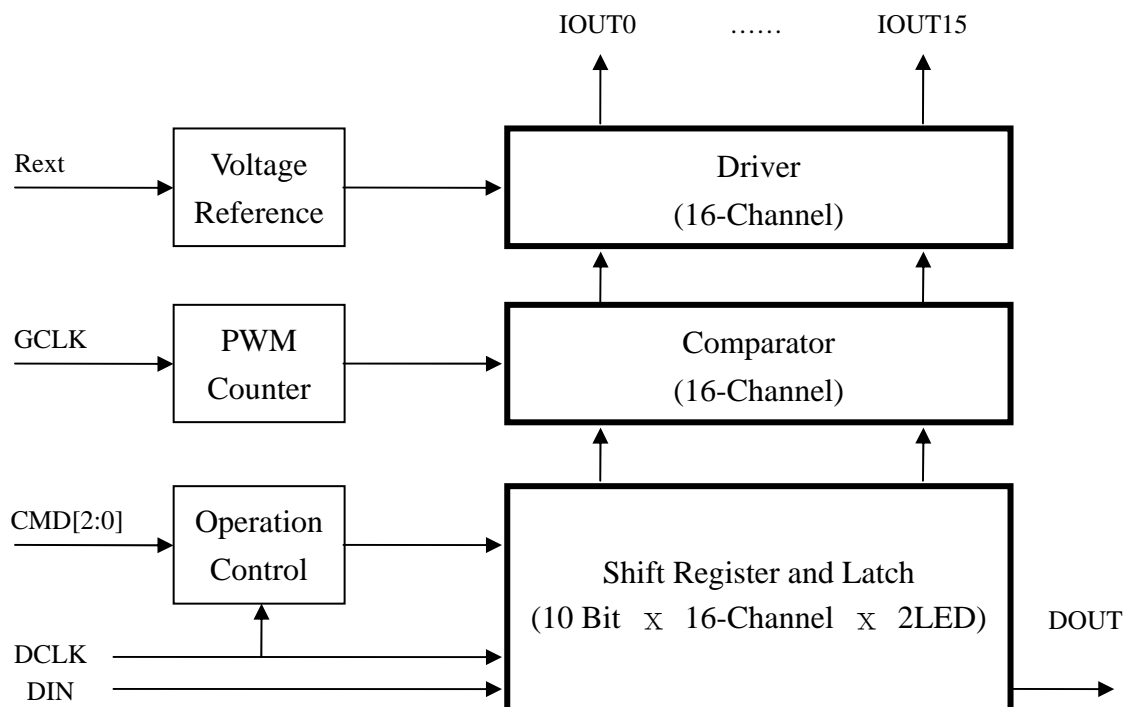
IOUT0 …… IOUT15

Rext

Voltage Reference

Driver (16-Channel)

GCLK

PWM Counter

Comparator (16-Channel)

CMD[2:0]

Operation Control

Shift Register and Latch (10 Bit X 16-Channel X 2LED)

DOUT

DCLK

DIN